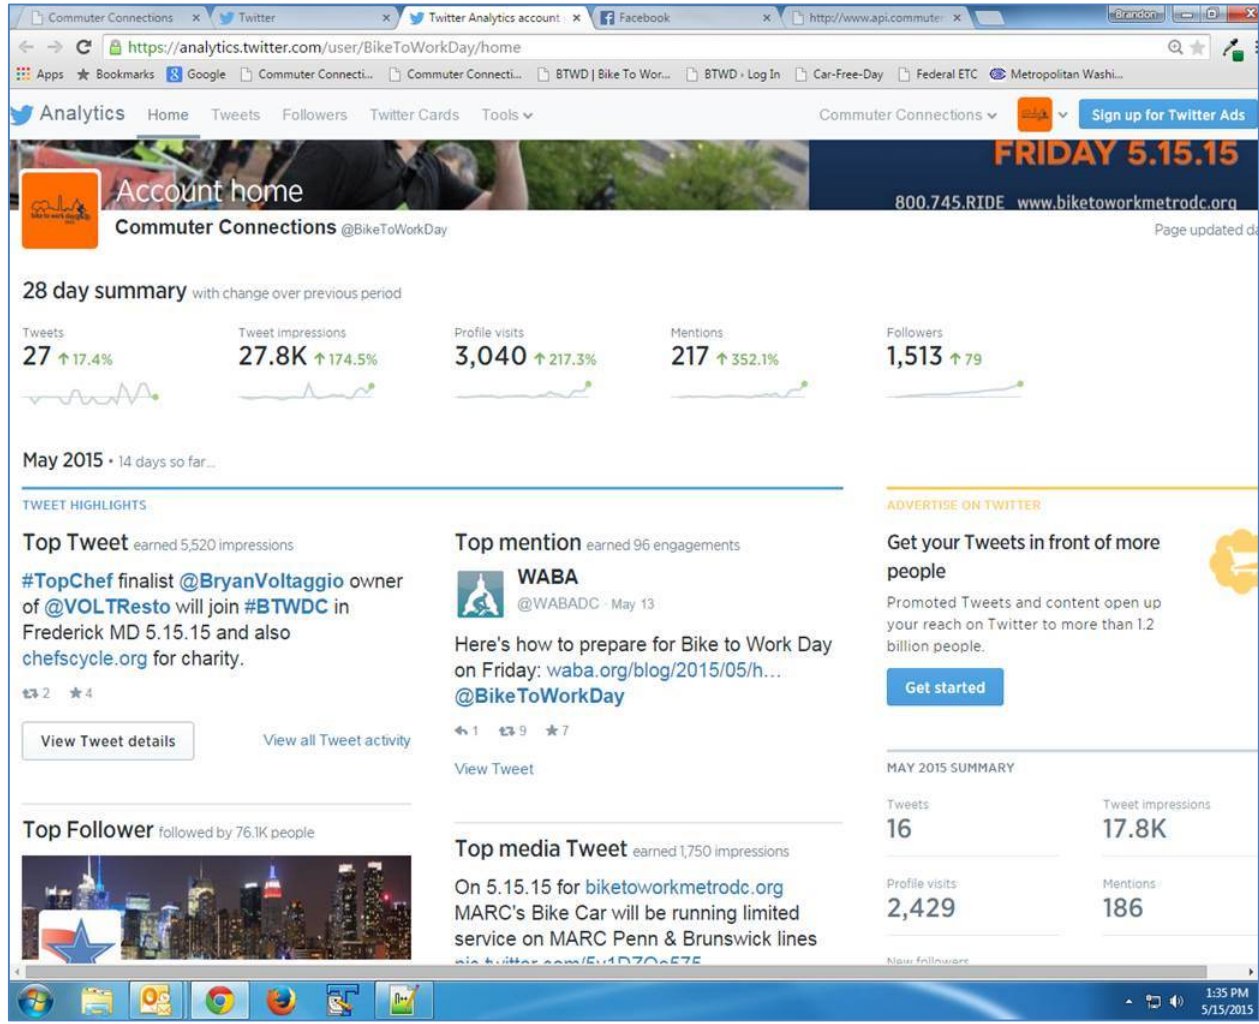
Commuter Connections × Twitter × Twitter Analytics account × Facebook × http://www.api.commuter × Brandon

https://analytics.twitter.com/user/BikeToWorkDay/home

Apps Bookmarks Google Commuter Connecti... Commuter Connecti... BTWD | Bike To Wor... BTWD › Log In Car-Free-Day Federal ETC Metropolitan Washi...

Analytics Home Tweets Followers Twitter Cards Tools Commuter Connections Sign up for Twitter Ads

FRIDAY 5.15.15
800.745.RIDE www.biketoworkmetrodc.org

Account home
Commuter Connections @BikeToWorkDay
Page updated d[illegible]

28 day summary with change over previous period

| Tweets | Tweet impressions | Profile visits | Mentions | Followers |
|---|---|---|---|---|
| 27 ↑17.4% | 27.8K ↑174.5% | 3,040 ↑217.3% | 217 ↑352.1% | 1,513 ↑79 |

May 2015 • 14 days so far...

TWEET HIGHLIGHTS

Top Tweet earned 5,520 impressions
#TopChef finalist @BryanVoltaggio owner of @VOLTResto will join #BTWDC in Frederick MD 5.15.15 and also chefscycle.org for charity.
2 4
View Tweet details
View all Tweet activity

Top mention earned 96 engagements
WABA
@WABADC · May 13
Here's how to prepare for Bike to Work Day on Friday: waba.org/blog/2015/05/h... @BikeToWorkDay
1 9 7
View Tweet

Top Follower followed by 76.1K people

Top media Tweet earned 1,750 impressions
On 5.15.15 for biketoworkmetrodc.org MARC's Bike Car will be running limited service on MARC Penn & Brunswick lines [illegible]

ADVERTISE ON TWITTER
Get your Tweets in front of more people
Promoted Tweets and content open up your reach on Twitter to more than 1.2 billion people.
Get started

MAY 2015 SUMMARY
| Tweets | Tweet impressions |
|---|---|
| 16 | 17.8K |
| Profile visits | Mentions |
| 2,429 | 186 |

New followers

1:35 PM
5/15/2015